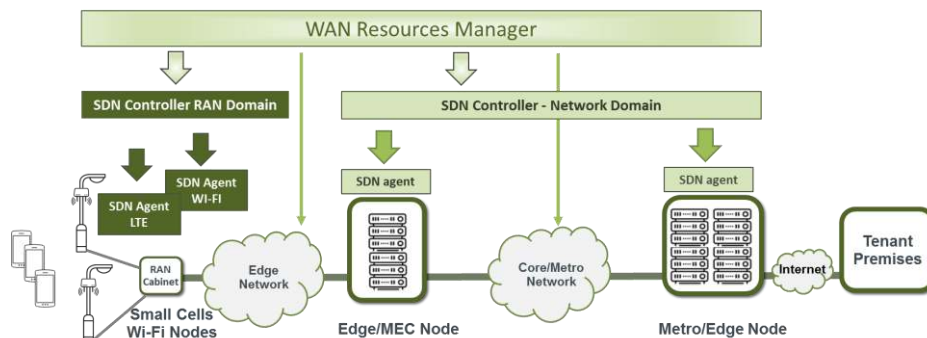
WAN Resources Manager

SDN Controller RAN Domain

SDN Controller - Network Domain

SDN Agent LTE

SDN Agent WI-FI

SDN agent

SDN agent

RAN Cabinet

Edge Network

Core/Metro Network

Internet

Tenant Premises

Small Cells Wi-Fi Nodes

Edge/MEC Node

Metro/Edge Node